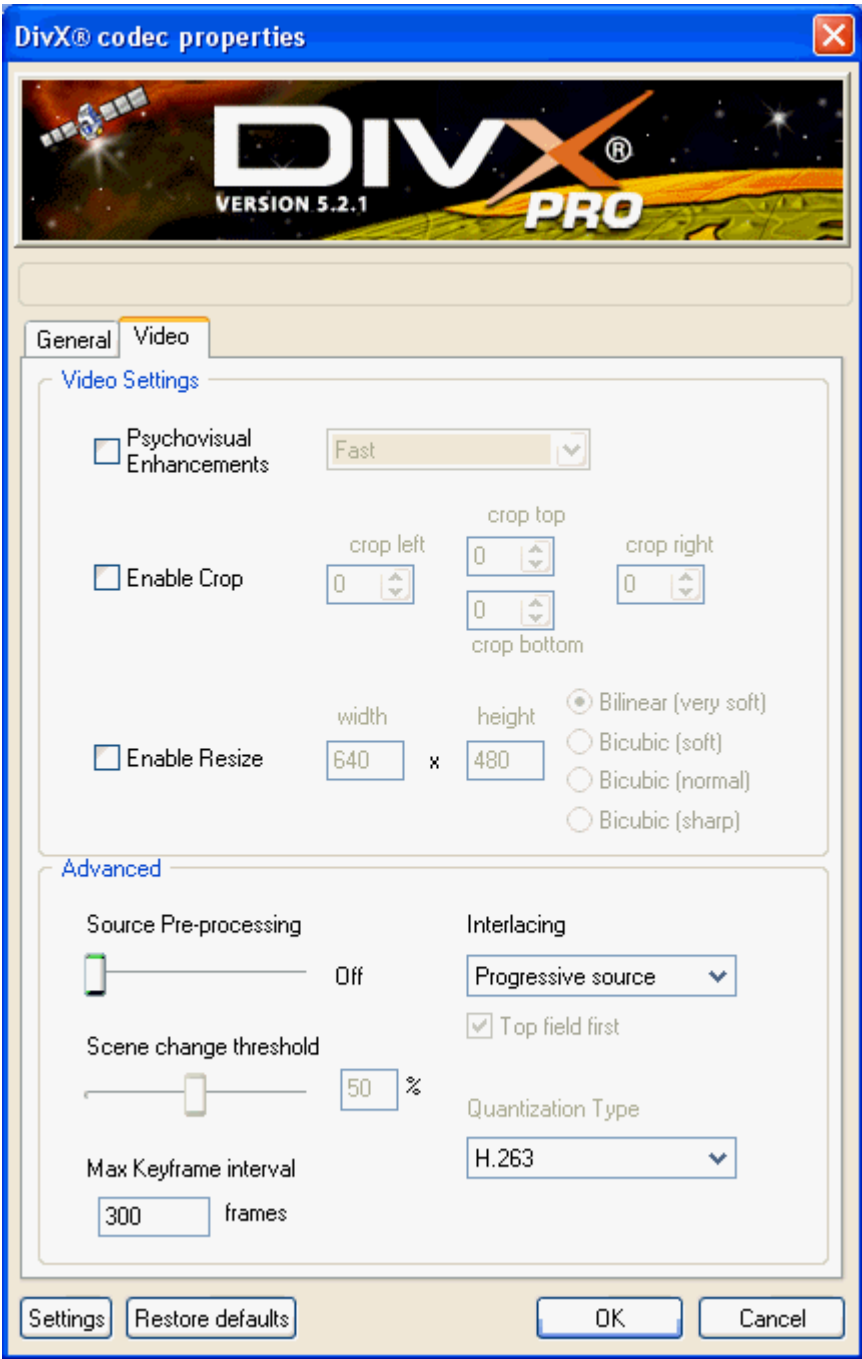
DivX® codec properties

DIVX®
VERSION 5.2.1
PRO

General
Video

Video Settings

Psychovisual Enhancements
Fast

Enable Crop
crop left
0
crop top
0
0
crop bottom
crop right
0

Enable Resize
width
640
x
height
480
Bilinear (very soft)
Bicubic (soft)
Bicubic (normal)
Bicubic (sharp)

Advanced

Source Pre-processing
Off

Scene change threshold
50 %

Max Keyframe interval
300 frames

Interlacing
Progressive source
Top field first

Quantization Type
H.263

Settings
Restore defaults
OK
Cancel